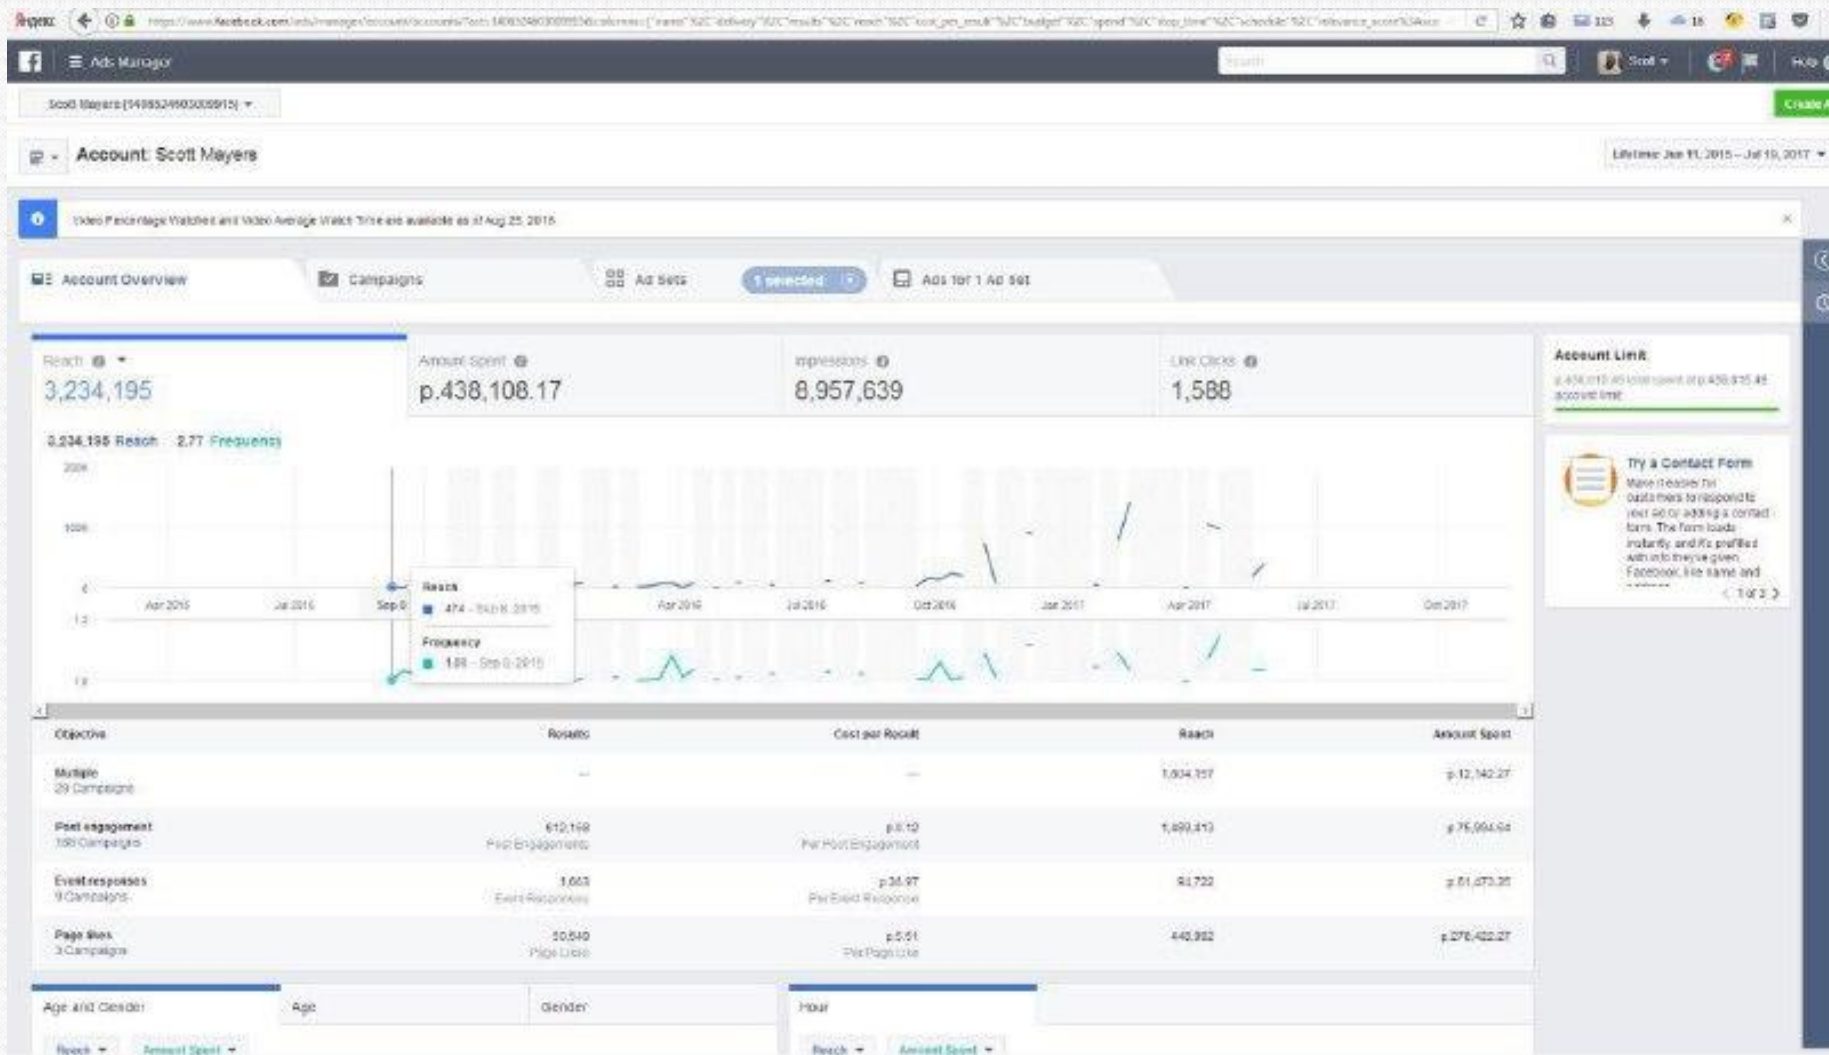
Ads Manager

Scott Mayers (1498524903005915) ▾

Account: Scott Mayers

Lifetime: Jan 11, 2015 – Jul 19, 2017 ▾

Video Percentage Watched and Video Average Watch Time are available as of Aug 25, 2015

Account Overview

Campaigns

Ad Sets

1 selected

Ads for 1 Ad Set

Reach
3,234,195

Amount Spent
p.438,108.17

Impressions
8,957,639

Link Clicks
1,588

3,234,195 Reach 2.77 Frequency

200K
100K
0

Apr 2015 Jul 2015 Sep 0 Apr 2016 Jul 2016 Oct 2016 Jan 2017 Apr 2017 Jul 2017 Oct 2017

Reach
474 - Sep 6, 2015

Frequency
1.00 - Sep 6, 2015

Account Limit

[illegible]

Try a Contact Form

Make it easier for customers to respond to your ad by adding a contact form. The form loads instantly and it's prefilled with info they've given Facebook, like name and

1 of 2

| Objective | Results | Cost per Result | Reach | Amount Spent |
|---|---|---|---|---|
| Multiple 29 Campaigns | — | — | 1,604,757 | p.12,142.27 |
| Post engagement 108 Campaigns | 612,158 Post Engagements | p.0.12 Per Post Engagement | 1,499,413 | p.75,994.64 |
| Event responses 9 Campaigns | 1,663 Event Responses | p.34.97 Per Event Response | 91,722 | p.51,473.35 |
| Page likes 3 Campaigns | 50,540 Page Likes | p.5.51 Per Page Like | 440,992 | p.278,422.27 |

Age and Gender Age Gender

Hour

Reach ▾ Amount Spent ▾

Reach ▾ Amount Spent ▾